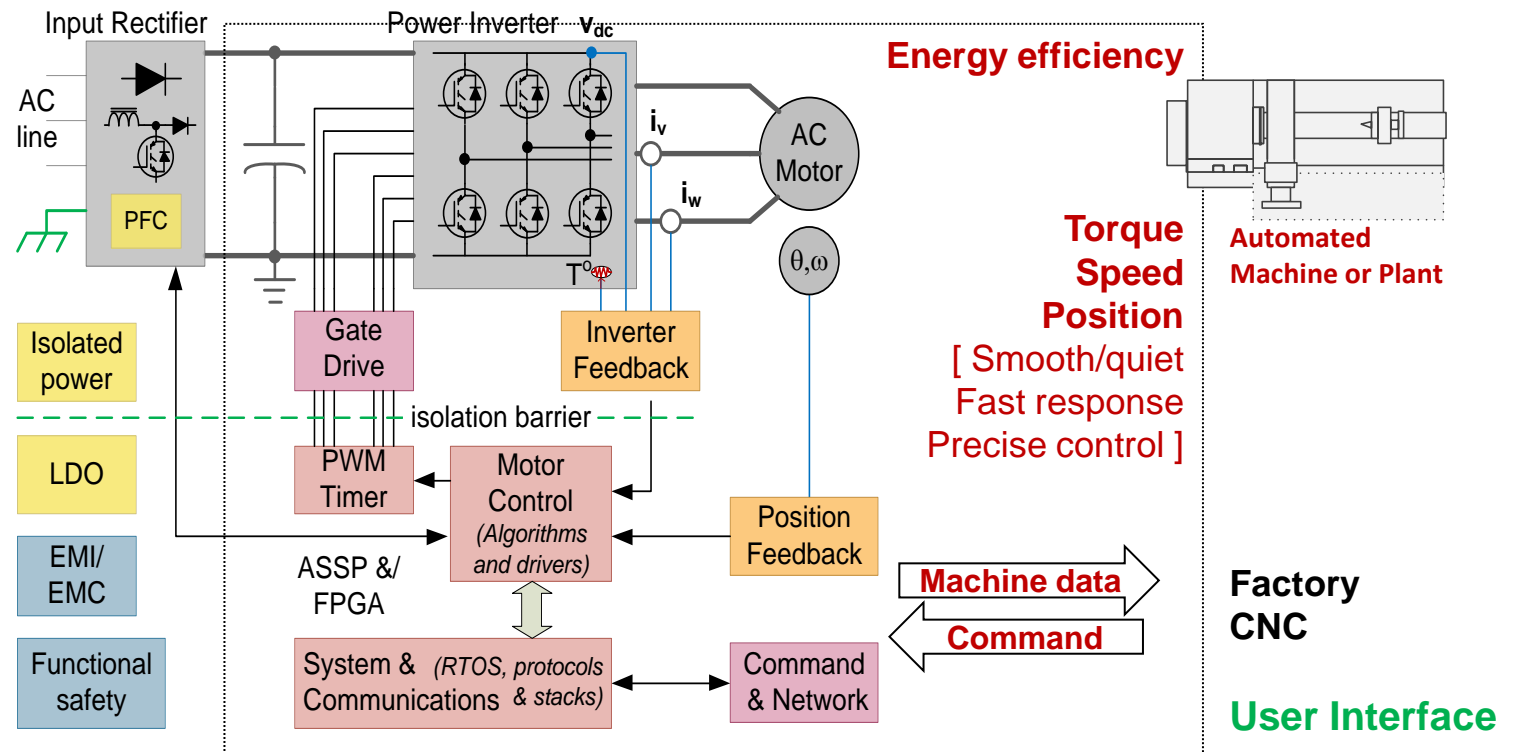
Input Rectifier

Power Inverter $v_{dc}$

Energy efficiency

AC line

PFC

$i_v$

$i_w$

AC Motor

$T^o$

θ,ω

Torque
Speed
Position
[ Smooth/quiet
Fast response
Precise control ]

Automated Machine or Plant

Isolated power

Gate Drive

Inverter Feedback

isolation barrier

LDO

PWM Timer

Motor Control (Algorithms and drivers)

Position Feedback

EMI/ EMC

ASSP &/ FPGA

Machine data

Command

Factory CNC

Functional safety

System & Communications (RTOS, protocols & stacks)

Command & Network

User Interface